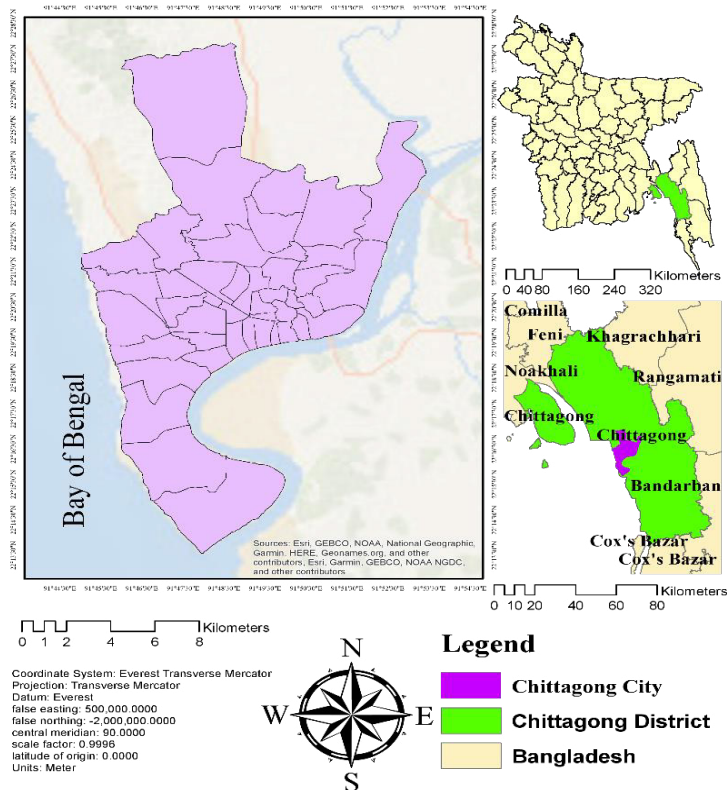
Bay of Bengal

Sources: Esri, GEBCO, NOAA, National Geographic, Garmin, HERE, Geonames.org, and other contributors, Esri, Garmin, GEBCO, NOAA NGDC, and other contributors

0 40 80 160 240 320 Kilometers

Comilla
Feni
Khagrachhari
Noakhali
Rangamati
Chittagong
Chittagong
Bandarban
Cox's Bazar
Cox's Bazar

0 10 20 40 60 80 Kilometers

0 1 2 4 6 8 Kilometers

Coordinate System: Everest Transverse Mercator
Projection: Transverse Mercator
Datum: Everest
false easting: 500,000.0000
false northing: -2,000,000.0000
central meridian: 90.0000
scale factor: 0.9996
latitude of origin: 0.0000
Units: Meter

N
W
E
S

Legend
Chittagong City
Chittagong District
Bangladesh